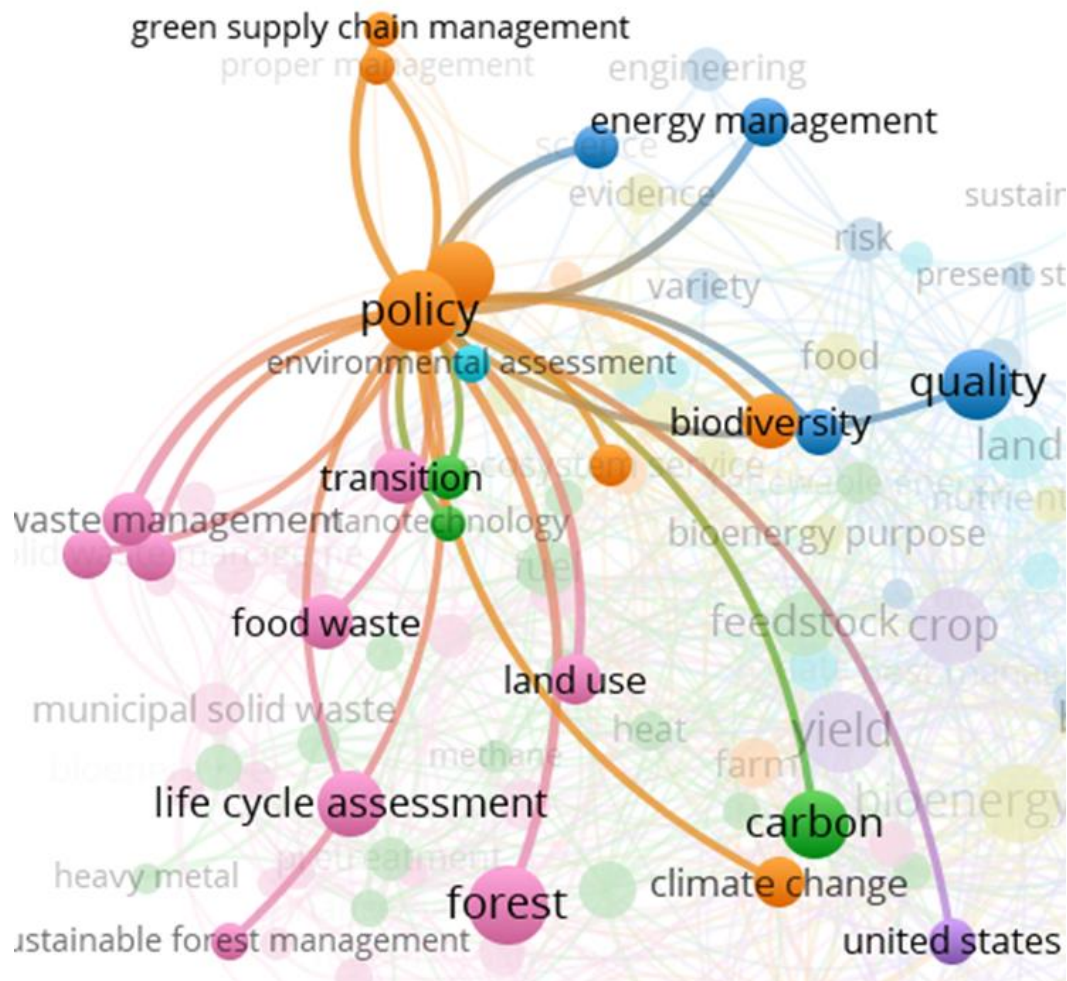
green supply chain management
proper management
engineering
energy management
science
evidence
sustair
risk
present st
variety
policy
food
quality
environmental assessment
biodiversity
land
ecosystem service
renewable energy
nutrient
transition
vaste management
nanotechnology
bioenergy purpose
fuel
feedstock
crop
food waste
land use
municipal solid waste
heat
yield
methane
farm
life cycle assessment
bioenergy
carbon
pretreatment
heavy metal
climate change
forest
ustainable forest management
united states